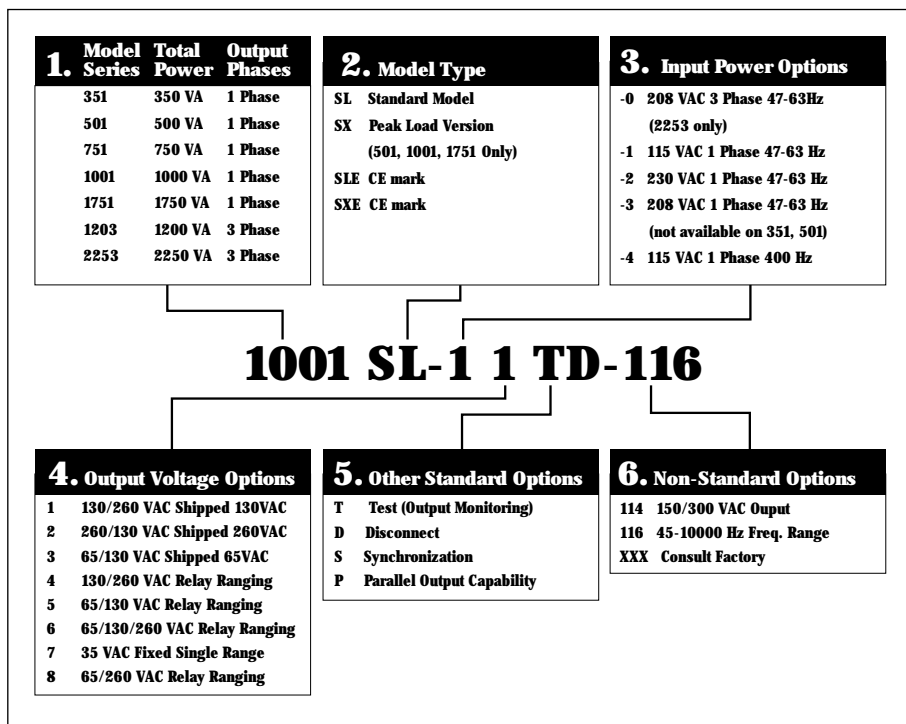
**1.**

| Model Series | Total Power | Output Phases |
|---|---|---|
| 351 | 350 VA | 1 Phase |
| 501 | 500 VA | 1 Phase |
| 751 | 750 VA | 1 Phase |
| 1001 | 1000 VA | 1 Phase |
| 1751 | 1750 VA | 1 Phase |
| 1203 | 1200 VA | 3 Phase |
| 2253 | 2250 VA | 3 Phase |

**2. Model Type**

SL Standard Model
SX Peak Load Version (501, 1001, 1751 Only)
SLE CE mark
SXE CE mark

**3. Input Power Options**

-0 208 VAC 3 Phase 47-63Hz (2253 only)
-1 115 VAC 1 Phase 47-63 Hz
-2 230 VAC 1 Phase 47-63 Hz
-3 208 VAC 1 Phase 47-63 Hz (not available on 351, 501)
-4 115 VAC 1 Phase 400 Hz

1001 SL-1 1 TD-116

**4. Output Voltage Options**

1 130/260 VAC Shipped 130VAC
2 260/130 VAC Shipped 260VAC
3 65/130 VAC Shipped 65VAC
4 130/260 VAC Relay Ranging
5 65/130 VAC Relay Ranging
6 65/130/260 VAC Relay Ranging
7 35 VAC Fixed Single Range
8 65/260 VAC Relay Ranging

**5. Other Standard Options**

T Test (Output Monitoring)
D Disconnect
S Synchronization
P Parallel Output Capability

**6. Non-Standard Options**

114 150/300 VAC Ouput
116 45-10000 Hz Freq. Range
XXX Consult Factory